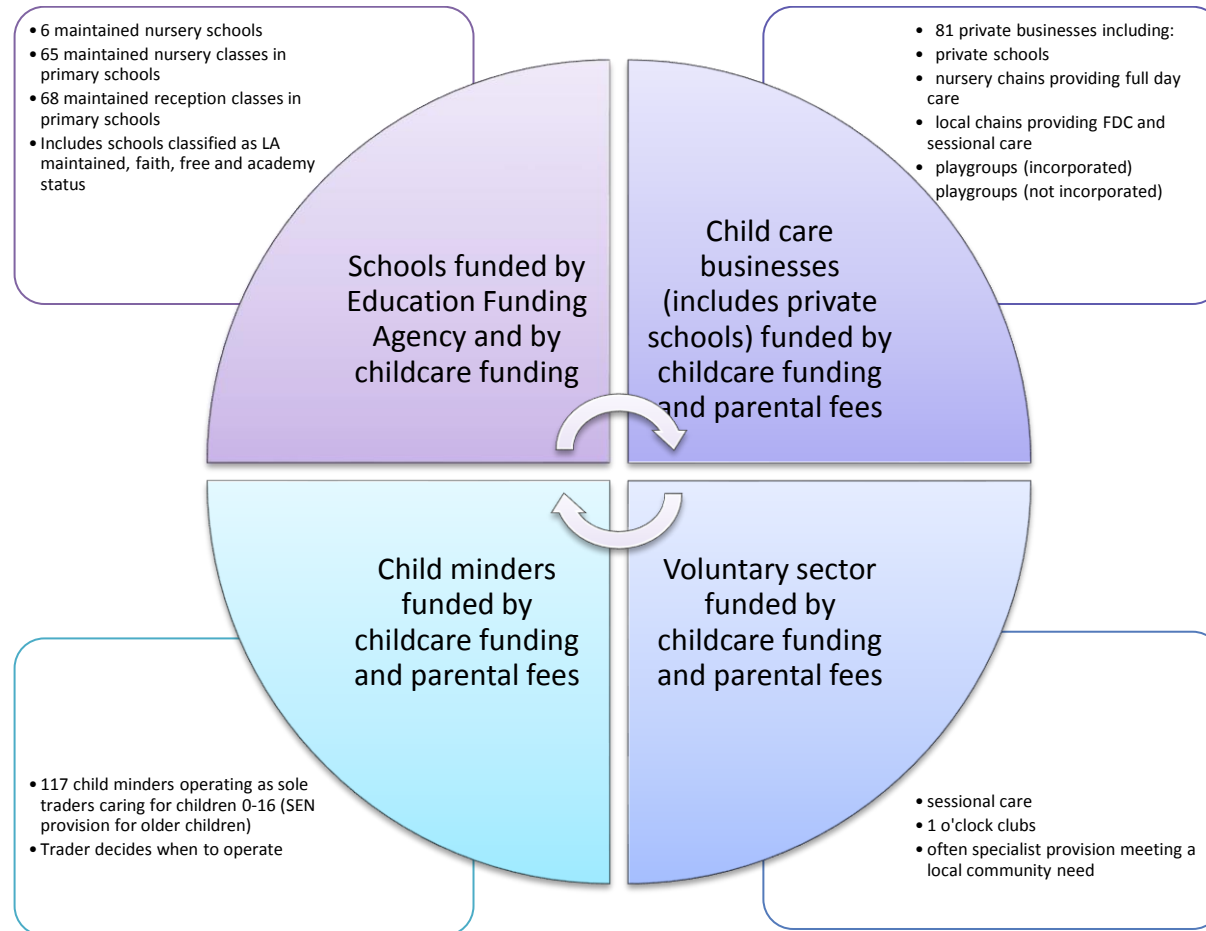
- 6 maintained nursery schools
- 65 maintained nursery classes in primary schools
- 68 maintained reception classes in primary schools
- Includes schools classified as LA maintained, faith, free and academy status

- 81 private businesses including:
- private schools
- nursery chains providing full day care
- local chains providing FDC and sessional care
- playgroups (incorporated)
- playgroups (not incorporated)

Schools funded by Education Funding Agency and by childcare funding

Child care businesses (includes private schools) funded by childcare funding and parental fees

Child minders funded by childcare funding and parental fees

Voluntary sector funded by childcare funding and parental fees

- 117 child minders operating as sole traders caring for children 0-16 (SEN provision for older children)
- Trader decides when to operate

- sessional care
- 1 o'clock clubs
- often specialist provision meeting a local community need